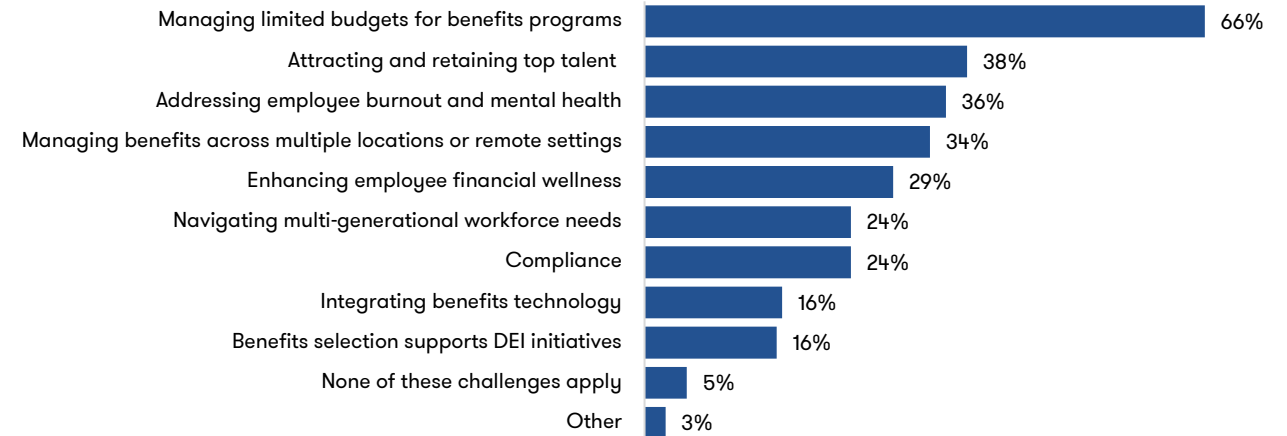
| | |
|---|---|
| Managing limited budgets for benefits programs | 66% |
| Attracting and retaining top talent | 38% |
| Addressing employee burnout and mental health | 36% |
| Managing benefits across multiple locations or remote settings | 34% |
| Enhancing employee financial wellness | 29% |
| Navigating multi-generational workforce needs | 24% |
| Compliance | 24% |
| Integrating benefits technology | 16% |
| Benefits selection supports DEI initiatives | 16% |
| None of these challenges apply | 5% |
| Other | 3% |